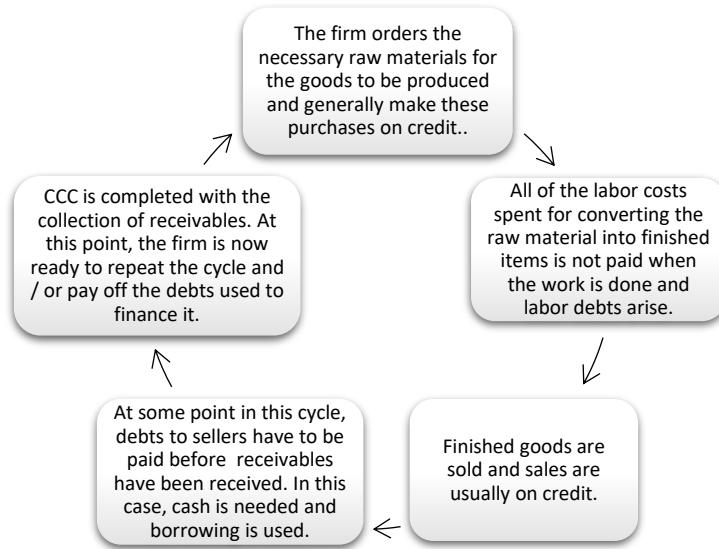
The firm orders the necessary raw materials for the goods to be produced and generally make these purchases on credit..

All of the labor costs spent for converting the raw material into finished items is not paid when the work is done and labor debts arise.

Finished goods are sold and sales are usually on credit.

At some point in this cycle, debts to sellers have to be paid before receivables have been received. In this case, cash is needed and borrowing is used.

CCC is completed with the collection of receivables. At this point, the firm is now ready to repeat the cycle and / or pay off the debts used to finance it.